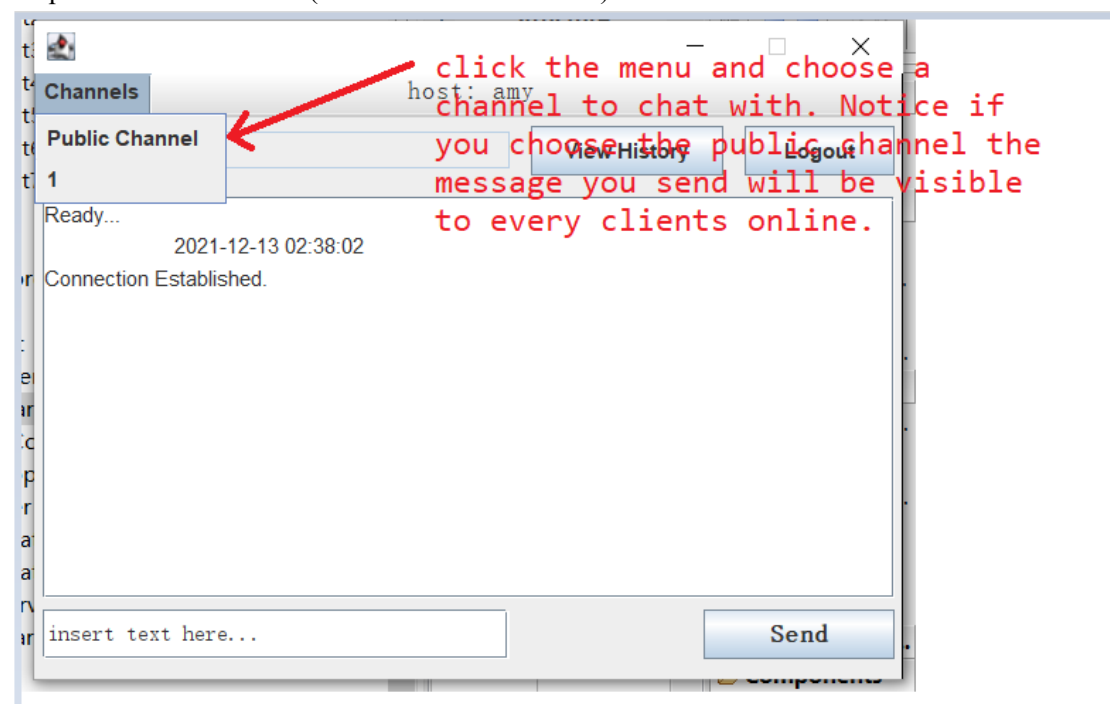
Channels

host: amy

Public Channel

1

View History

Logout

click the menu and choose a channel to chat with. Notice if you choose the public channel the message you send will be visible to every clients online.

Ready...

2021-12-13 02:38:02

Connection Established.

insert text here...

Send